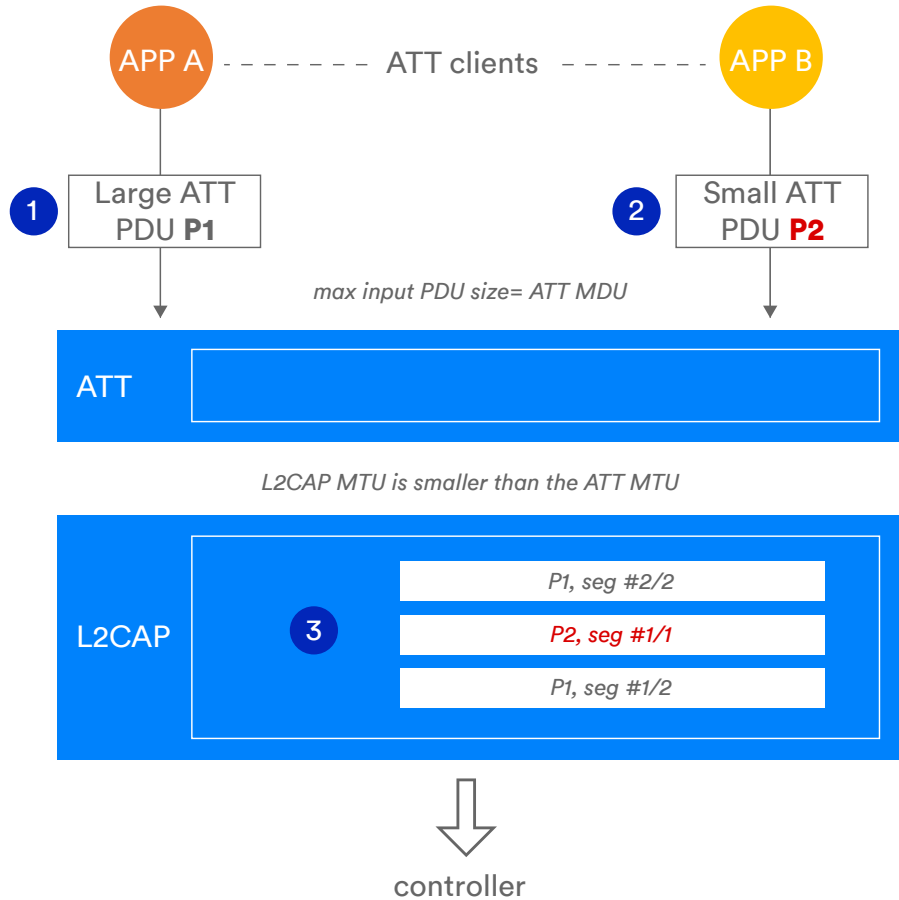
APP A

ATT clients

APP B

1

Large ATT PDU **P1**

2

Small ATT PDU **P2**

max input PDU size= ATT MDU

ATT

L2CAP MTU is smaller than the ATT MTU

L2CAP

3

P1, seg #2/2

P2, seg #1/1

P1, seg #1/2

controller